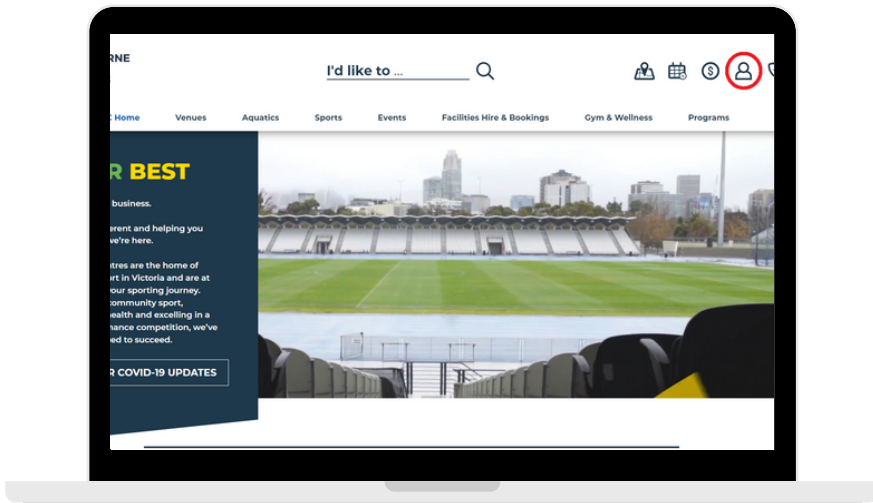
RNE

I'd like to ...

C Home Venues Aquatics Sports Events Facilities Hire & Bookings Gym & Wellness Programs

R BEST

business.

erent and helping you we're here.

ntres are the home of rt in Victoria and are at our sporting journey. community sport, health and excelling in a nance competition, we've ed to succeed.

R COVID-19 UPDATES